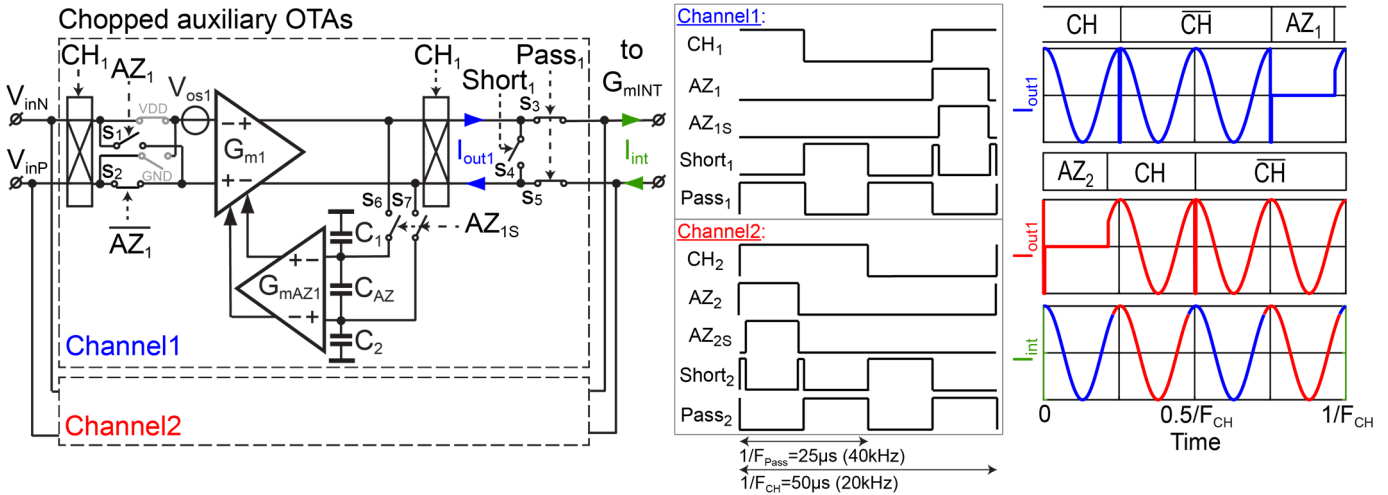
Chopped auxiliary OTAs

$CH_1$ $AZ_1$ $V_{os1}$ $CH_1$ $Short_1$ $Pass_1$ to $G_{mINT}$

$V_{inN}$ $V_{inP}$ $s_1$ VDD $s_2$ GND $\overline{AZ_1}$ $G_{m1}$ $s_3$ $I_{out1}$ $s_4$ $s_5$ $I_{int}$ $s_6$ $s_7$ $C_1$ $AZ_{1S}$ $G_{mAZ1}$ $C_{AZ}$ $C_2$

Channel1

Channel2

Channel1:
$CH_1$
$AZ_1$
$AZ_{1S}$
$Short_1$
$Pass_1$

Channel2:
$CH_2$
$AZ_2$
$AZ_{2S}$
$Short_2$
$Pass_2$

$1/F_{Pass}$=25µs (40kHz)
$1/F_{CH}$=50µs (20kHz)

CH $\overline{CH}$ $AZ_1$
$I_{out1}$
$AZ_2$ CH $\overline{CH}$
$I_{out1}$
$I_{int}$
0 $0.5/F_{CH}$ $1/F_{CH}$
Time